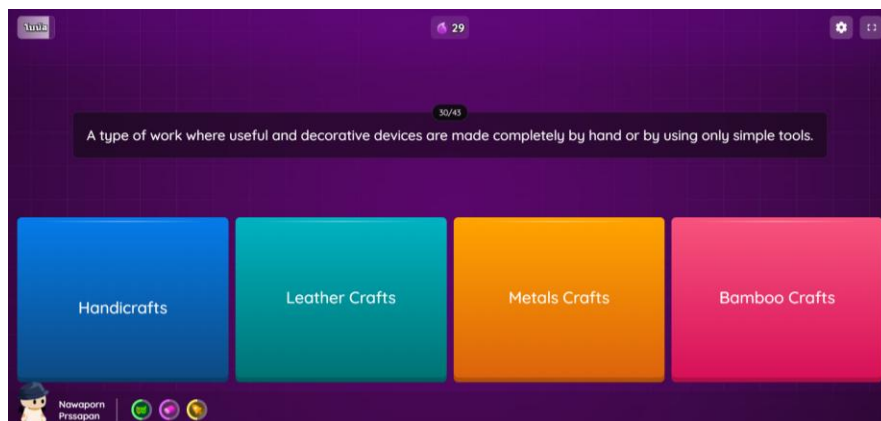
โบนัส

29

30/43

A type of work where useful and decorative devices are made completely by hand or by using only simple tools.

Handicrafts

Leather Crafts

Metals Crafts

Bamboo Crafts

Nawaporn Prssapan